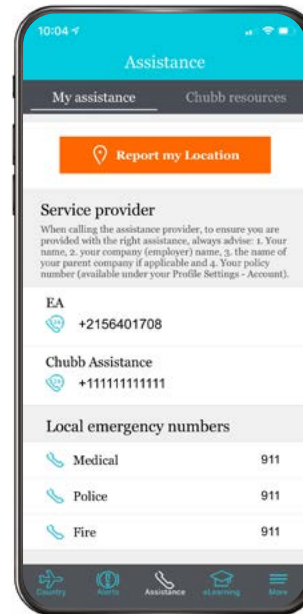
10:04

Assistance

My assistance

Chubb resources

Report my Location

Service provider

When calling the assistance provider, to ensure you are provided with the right assistance, always advise: 1. Your name, 2. your company (employer) name, 3. the name of your parent company if applicable and 4. Your policy number (available under your Profile Settings - Account).

EA

+2156401708

Chubb Assistance

+111111111111

Local emergency numbers

Medical 911

Police 911

Fire 911

Country Alerts Assistance eLearning More